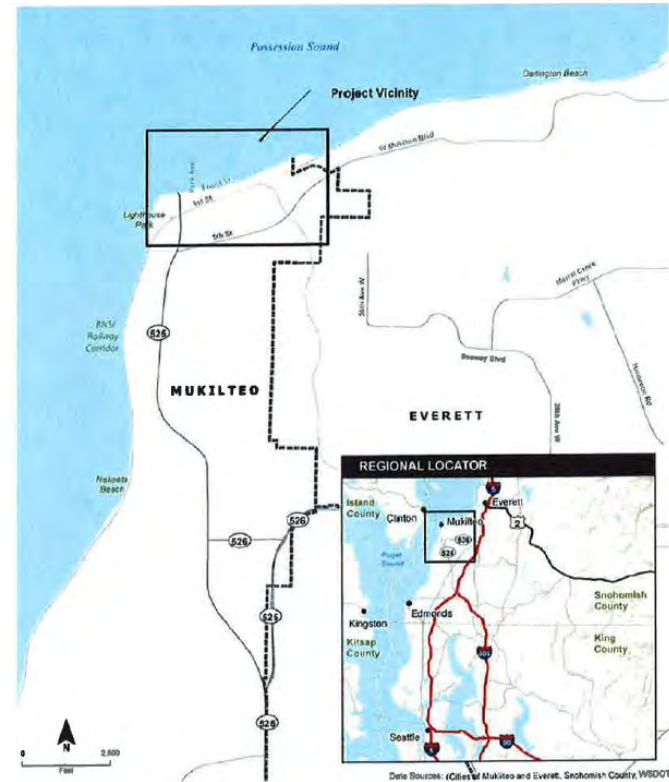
Possession Sound

Project Vicinity

Darlington Beach

W Mukilteo Blvd

Park Ave

Front St

1st St

5th St

Lighthouse Park

BNSF Railway Corridor

526

MUKILTEO

EVERETT

Seaway Blvd

Merrill Creek Pkwy

Hardeson Rd

35th Ave W

Nalpeta Beach

526

526

526

526

REGIONAL LOCATOR

Island County

Clinton

Mukilteo

Everett

2

5

526

525

Puget Sound

Kingston

Edmonds

Kitsap County

Snohomish County

King County

405

Seattle

5

90

N

0 2,500

Feet

Data Sources: Cities of Mukilteo and Everett, Snohomish County, WSDOT